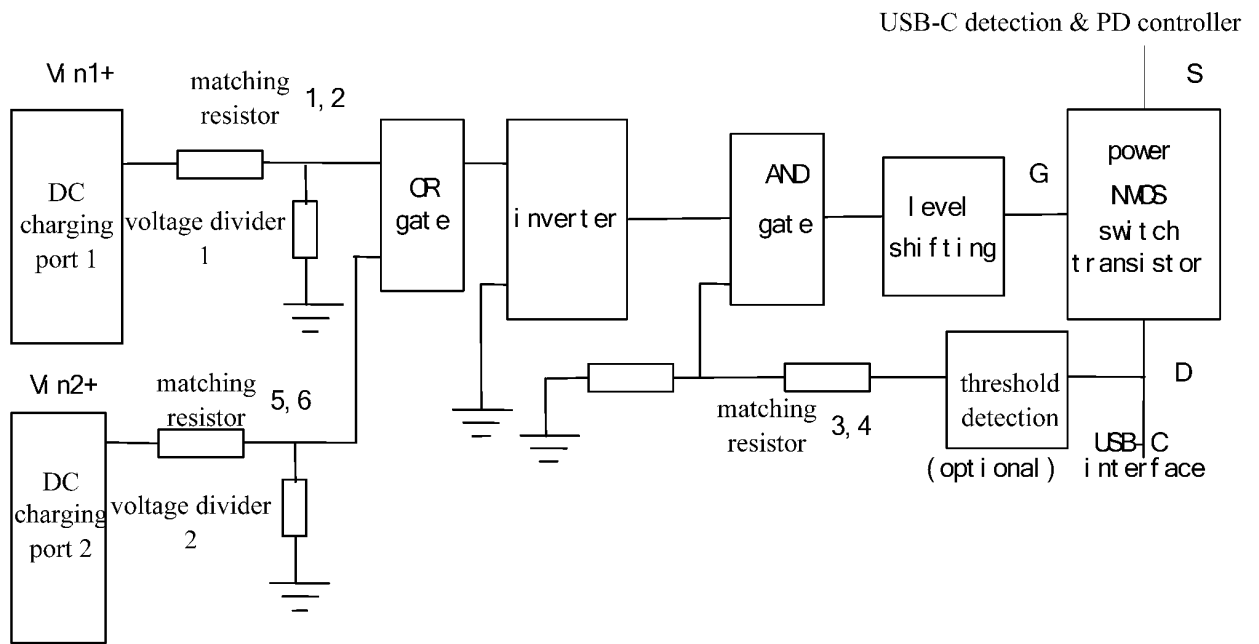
USB-C detection & PD controller

Vin1+

matching resistor

1, 2

DC charging port 1

voltage divider 1

OR gate

inverter

AND gate

level shifting

G

S

power NMOS switch transistor

Vin2+

matching resistor

5, 6

DC charging port 2

voltage divider 2

matching resistor

3, 4

threshold detection

(optional)

D

USB-C interface